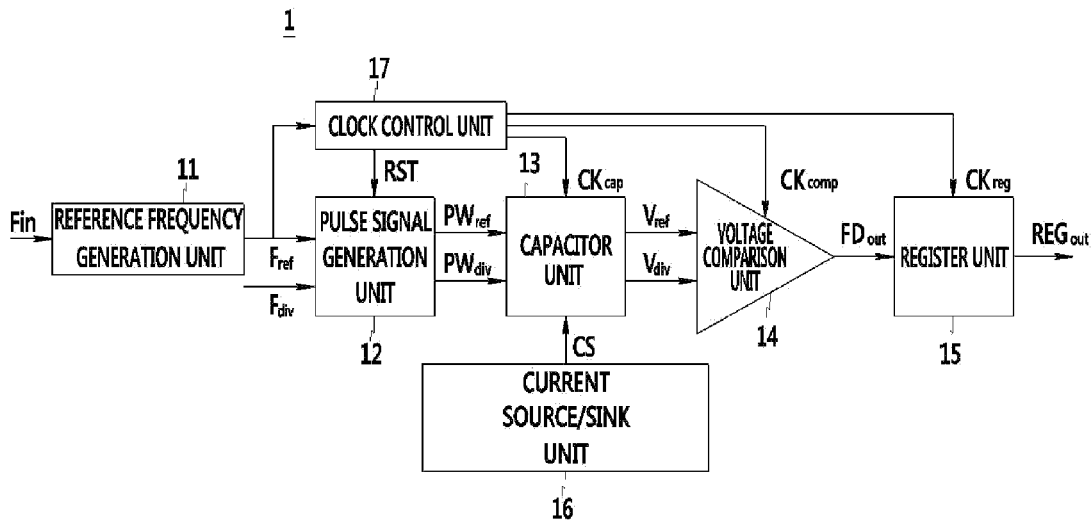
1

17

CLOCK CONTROL UNIT

11

RST

13

$CK_{cap}$

$CK_{comp}$

$CK_{reg}$

Fin

REFERENCE FREQUENCY GENERATION UNIT

$F_{ref}$

$F_{div}$

PULSE SIGNAL GENERATION UNIT

$PW_{ref}$

$PW_{div}$

CAPACITOR UNIT

$V_{ref}$

$V_{div}$

VOLTAGE COMPARISON UNIT

$FD_{out}$

REGISTER UNIT

$REG_{out}$

12

CS

14

15

CURRENT SOURCE/SINK UNIT

16